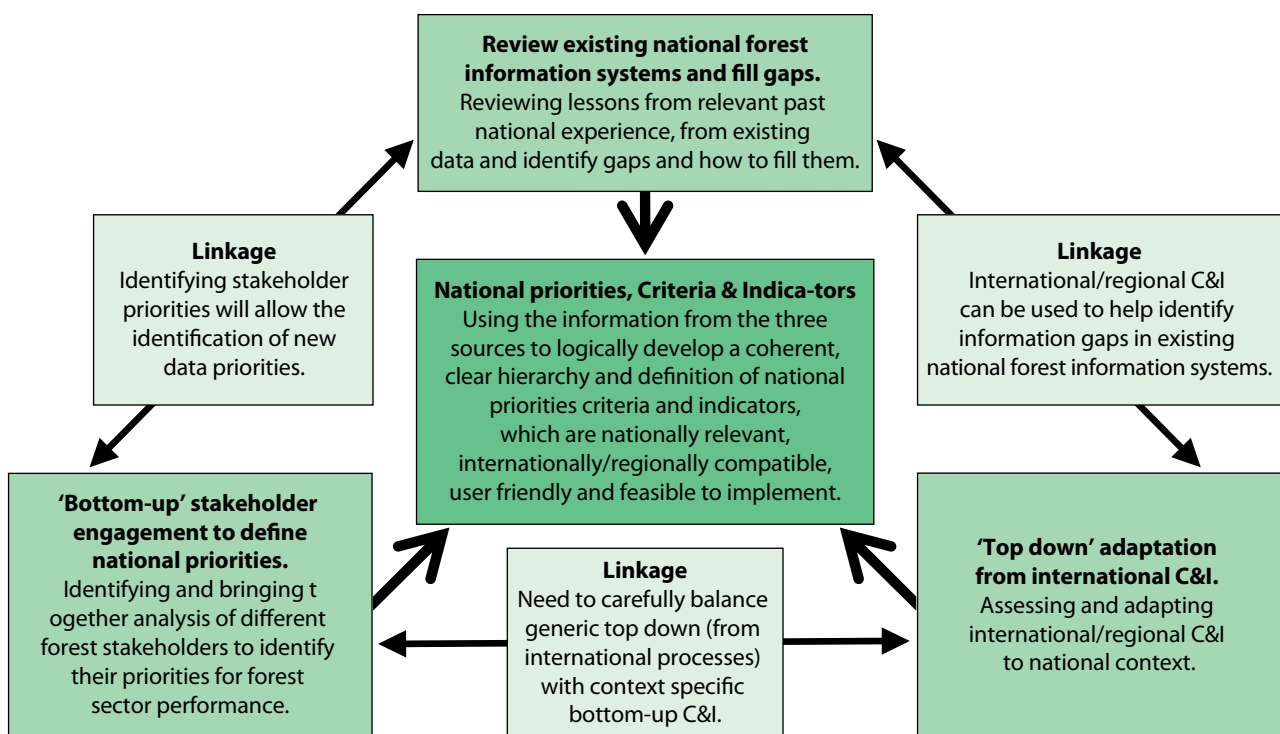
**Review existing national forest information systems and fill gaps.**
Reviewing lessons from relevant past national experience, from existing data and identify gaps and how to fill them.

**Linkage**
Identifying stakeholder priorities will allow the identification of new data priorities.

**National priorities, Criteria & Indica-tors**
Using the information from the three sources to logically develop a coherent, clear hierarchy and definition of national priorities criteria and indicators, which are nationally relevant, internationally/regionally compatible, user friendly and feasible to implement.

**Linkage**
International/regional C&I can be used to help identify information gaps in existing national forest information systems.

**'Bottom-up' stakeholder engagement to define national priorities.**
Identifying and bringing t ogether analysis of different forest stakeholders to identify their priorities for forest sector performance.

**Linkage**
Need to carefully balance generic top down (from international processes) with context specific bottom-up C&I.

**'Top down' adaptation from international C&I.**
Assessing and adapting international/regional C&I to national context.